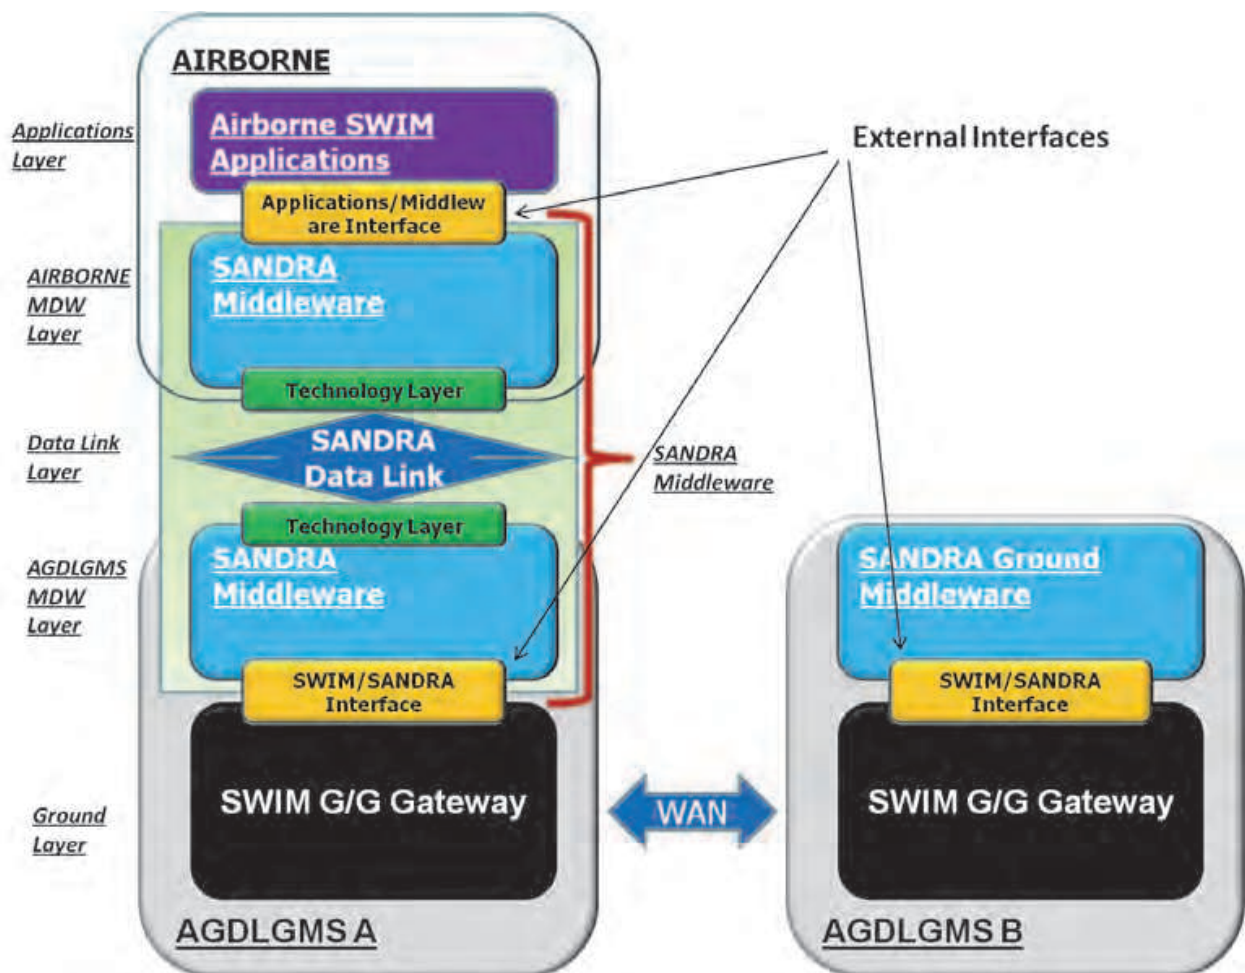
AIRBORNE

Applications Layer

Airborne SWIM Applications

External Interfaces

Applications/Middleware Interface

AIRBORNE MDW Layer

SANDRA Middleware

Technology Layer

Data Link Layer

SANDRA Data Link

SANDRA Middleware

Technology Layer

AGDLGMS MDW Layer

SANDRA Middleware

SANDRA Ground Middleware

SWIM/SANDRA Interface

SWIM/SANDRA Interface

Ground Layer

SWIM G/G Gateway

WAN

SWIM G/G Gateway

AGDLGMS A

AGDLGMS B